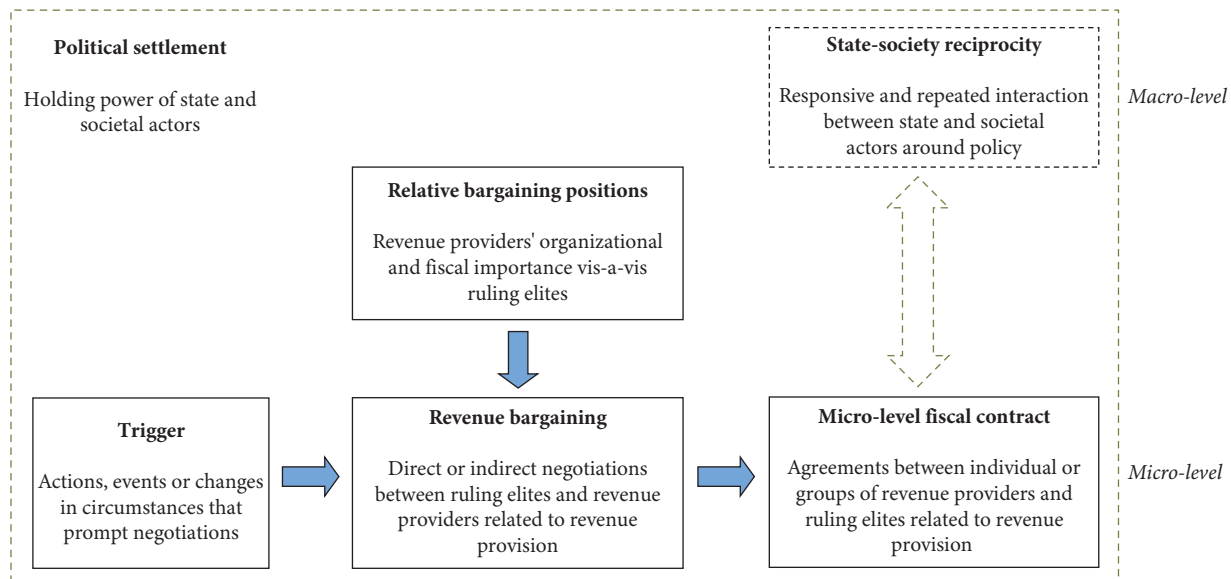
Political settlement

Holding power of state and societal actors

State-society reciprocity

Responsive and repeated interaction between state and societal actors around policy

Macro-level

Relative bargaining positions

Revenue providers' organizational and fiscal importance vis-a-vis ruling elites

Trigger

Actions, events or changes in circumstances that prompt negotiations

Revenue bargaining

Direct or indirect negotiations between ruling elites and revenue providers related to revenue provision

Micro-level fiscal contract

Agreements between individual or groups of revenue providers and ruling elites related to revenue provision

Micro-level